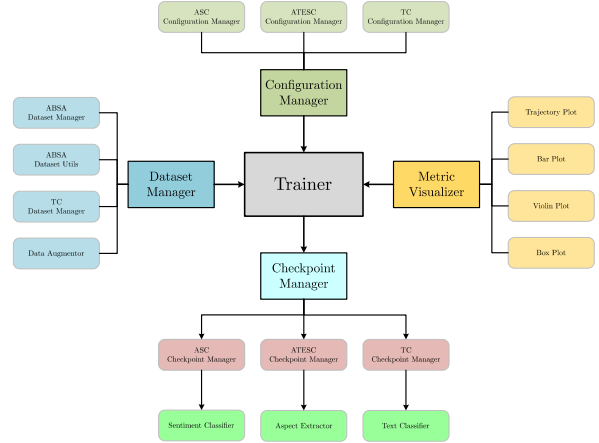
ASC
Configuration Manager

ATESC
Configuration Manager

TC
Configuration Manager

Configuration
Manager

ABSA
Dataset Manager

ABSA
Dataset Utils

TC
Dataset Manager

Data Augmentor

Dataset
Manager

Trainer

Metric
Visualizer

Trajectory Plot

Bar Plot

Violin Plot

Box Plot

Checkpoint
Manager

ASC
Checkpoint Manager

ATESC
Checkpoint Manager

TC
Checkpoint Manager

Sentiment Classifier

Aspect Extractor

Text Classifier